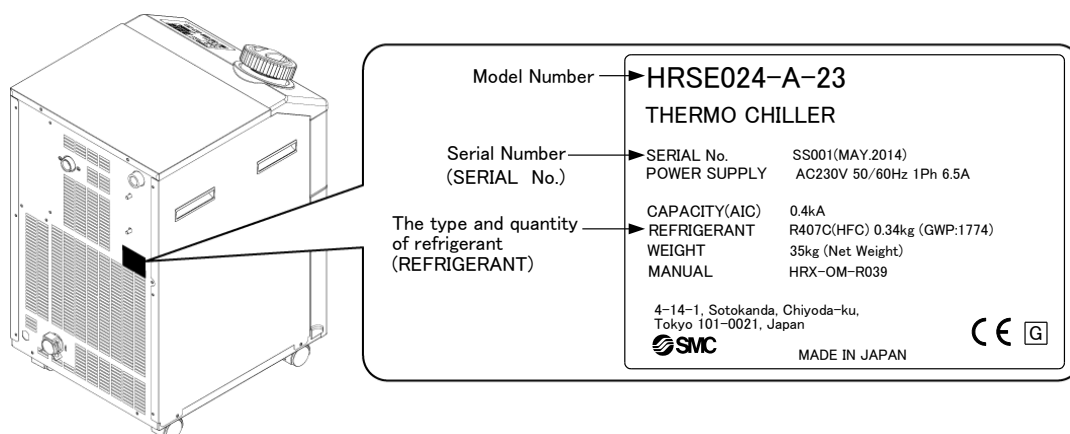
Model Number

Serial Number
(SERIAL No.)

The type and quantity of refrigerant
(REFRIGERANT)

HRSE024-A-23

THERMO CHILLER

| SERIAL No. | SS001(MAY.2014) |
|---|---|
| POWER SUPPLY | AC230V 50/60Hz 1Ph 6.5A |
| CAPACITY(AIC) | 0.4kA |
| REFRIGERANT | R407C(HFC) 0.34kg (GWP:1774) |
| WEIGHT | 35kg (Net Weight) |
| MANUAL | HRX-OM-R039 |

4-14-1, Sotokanda, Chiyoda-ku,
Tokyo 101-0021, Japan

SMC

MADE IN JAPAN

CE G